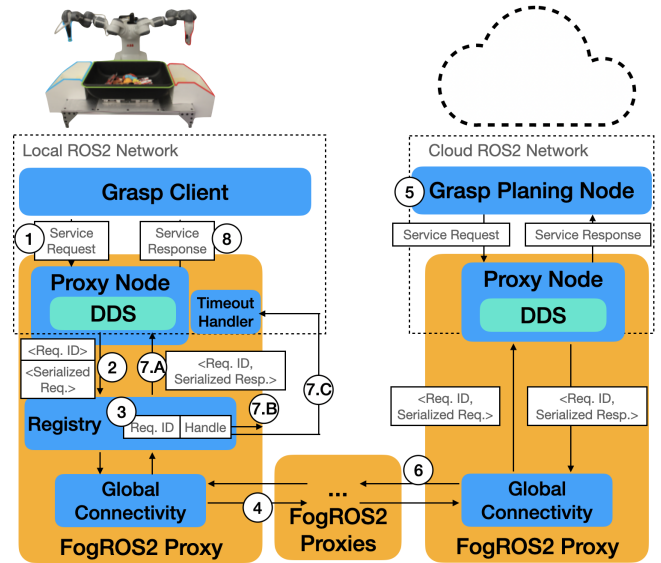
Local ROS2 Network

Grasp Client

1 Service Request

Service Response 8

Proxy Node

DDS

Timeout Handler

<Req. ID>

<Serialized Req.>

2

7.A

<Req. ID, Serialized Resp.>

7.C

Registry

3

Req. ID

Handle

7.B

Global Connectivity

4

FogROS2 Proxy

...

FogROS2 Proxies

6

Cloud ROS2 Network

5 Grasp Planing Node

Service Request

Service Response

Proxy Node

DDS

<Req. ID, Serialized Req.>

<Req. ID, Serialized Resp.>

Global Connectivity

FogROS2 Proxy